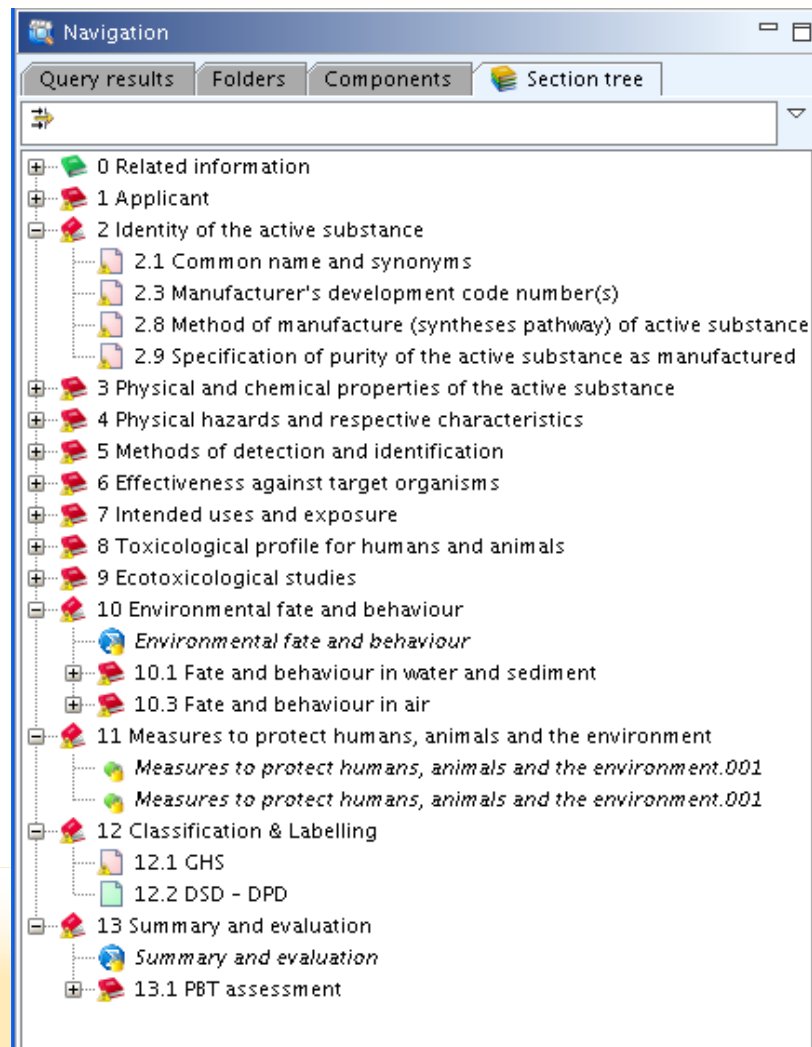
Navigation

Query results | Folders | Components | Section tree

0 Related information
1 Applicant
2 Identity of the active substance
2.1 Common name and synonyms
2.3 Manufacturer's development code number(s)
2.8 Method of manufacture (syntheses pathway) of active substance
2.9 Specification of purity of the active substance as manufactured
3 Physical and chemical properties of the active substance
4 Physical hazards and respective characteristics
5 Methods of detection and identification
6 Effectiveness against target organisms
7 Intended uses and exposure
8 Toxicological profile for humans and animals
9 Ecotoxicological studies
10 Environmental fate and behaviour
*Environmental fate and behaviour*
10.1 Fate and behaviour in water and sediment
10.3 Fate and behaviour in air
11 Measures to protect humans, animals and the environment
*Measures to protect humans, animals and the environment.001*
*Measures to protect humans, animals and the environment.001*
12 Classification & Labelling
12.1 GHS
12.2 DSD - DPD
13 Summary and evaluation
*Summary and evaluation*
13.1 PBT assessment